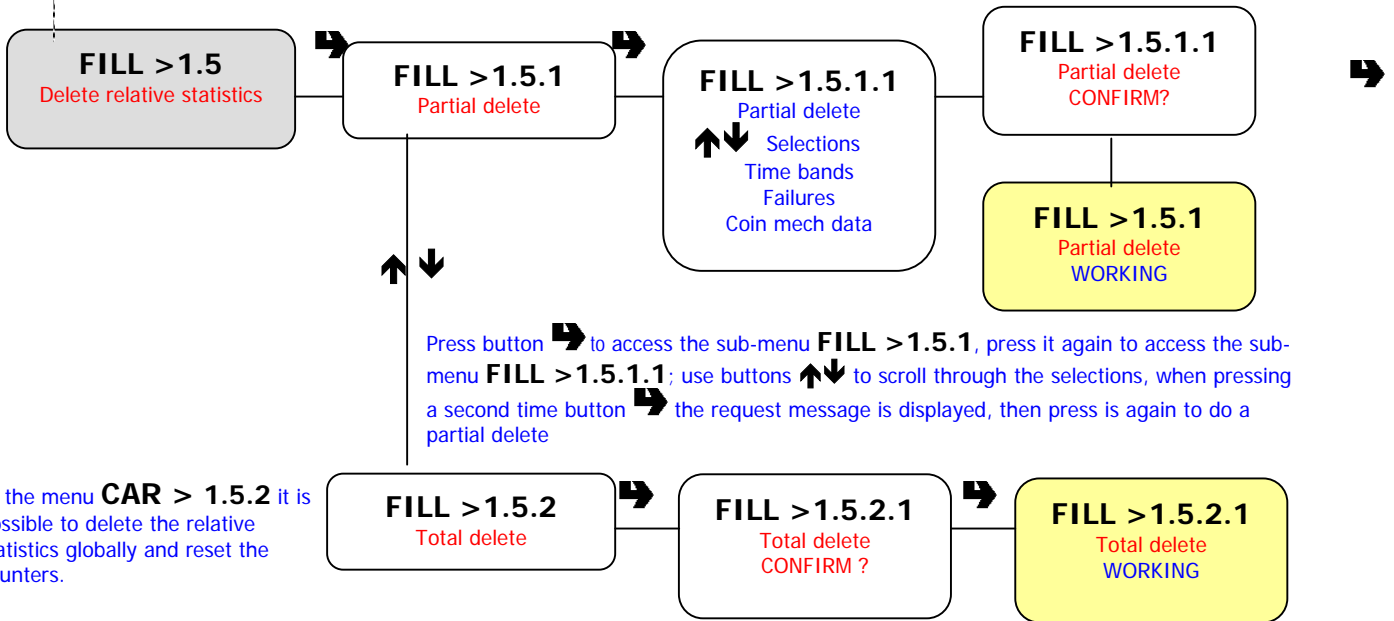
FILL >1.5
Delete relative statistics

FILL >1.5.1
Partial delete

FILL >1.5.1.1
Partial delete
Selections
Time bands
Failures
Coin mech data

FILL >1.5.1.1
Partial delete
CONFIRM?

FILL >1.5.1
Partial delete
WORKING

Press button to access the sub-menu FILL >1.5.1, press it again to access the sub-menu FILL >1.5.1.1; use buttons to scroll through the selections, when pressing a second time button the request message is displayed, then press is again to do a partial delete

the menu CAR > 1.5.2 it is ossible to delete the relative atistics globally and reset the unters.

FILL >1.5.2
Total delete

FILL >1.5.2.1
Total delete
CONFIRM ?

FILL >1.5.2.1
Total delete
WORKING